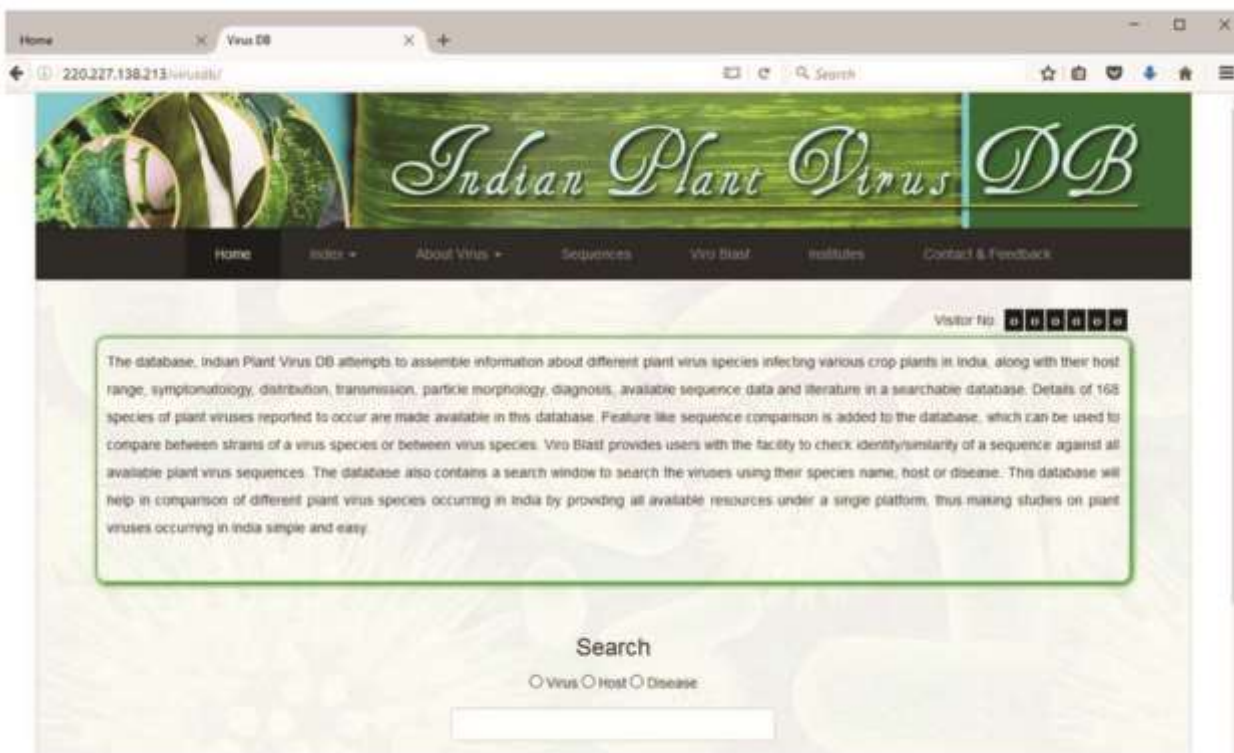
Home
Virus DB
+
220.227.138.213/virusdb/
Search

Indian Plant Virus DB

Home
Index ▾
About Virus ▾
Sequences
Viro Blast
Institutes
Contact & Feedback

Visitor No 0 0 0 0 0 0

The database, Indian Plant Virus DB attempts to assemble information about different plant virus species infecting various crop plants in India, along with their host range, symptomatology, distribution, transmission, particle morphology, diagnosis, available sequence data and literature in a searchable database. Details of 168 species of plant viruses reported to occur are made available in this database. Feature like sequence comparison is added to the database, which can be used to compare between strains of a virus species or between virus species. Viro Blast provides users with the facility to check identity/similarity of a sequence against all available plant virus sequences. The database also contains a search window to search the viruses using their species name, host or disease. This database will help in comparison of different plant virus species occurring in India by providing all available resources under a single platform, thus making studies on plant viruses occurring in India simple and easy.

Search
Virus Host Disease